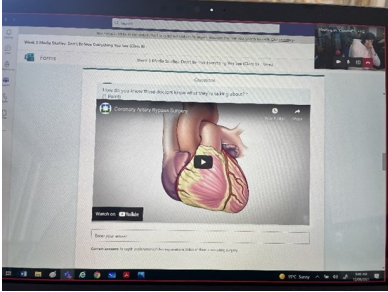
Week 3 Media Studies: Don't Believe Everything You See (Class A)

Forms

Week 3 Media Studies: Don't Believe Everything You See (Class A) - Forms

Question

How do you know those doctors know what they're talking about?
1 Points

Coronary Artery Bypass Surgery

Watch on YouTube

Enter your answer

Correct answers: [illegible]

19°C Sunny